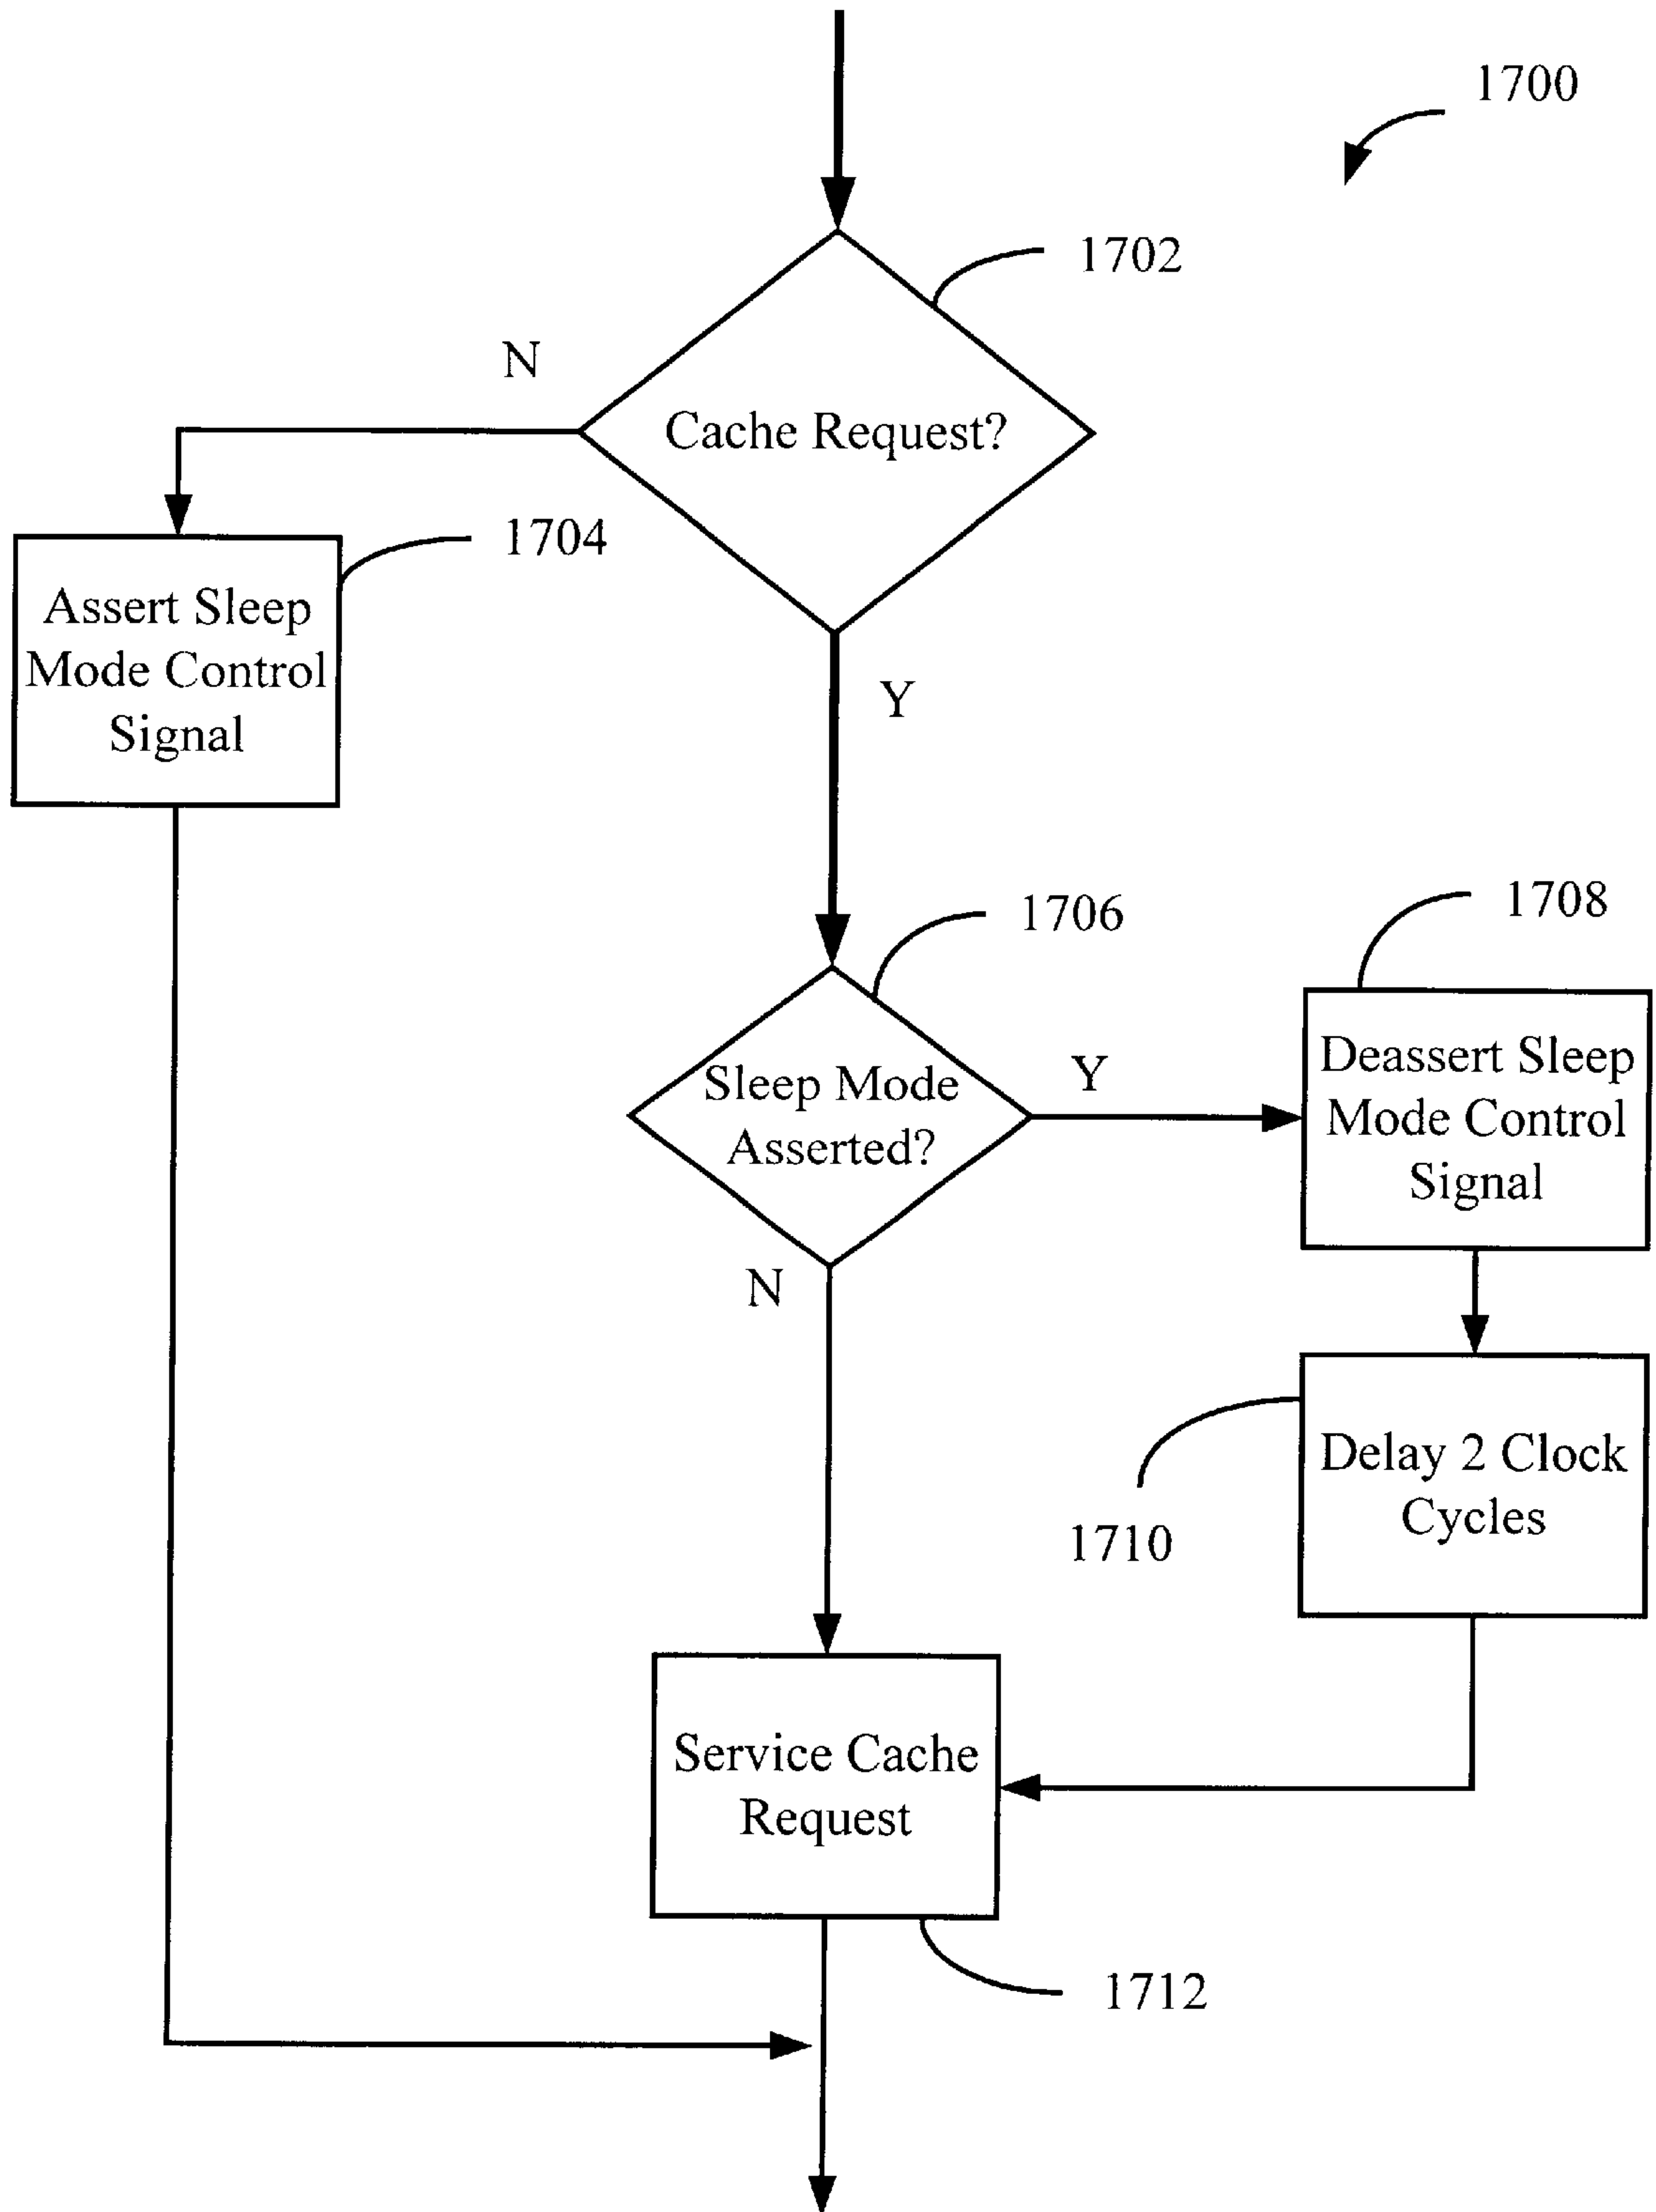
1700

1702

N

Cache Request?

1704

Assert Sleep Mode Control Signal

Y

1706

1708

Sleep Mode Asserted?

Y

Deassert Sleep Mode Control Signal

N

Delay 2 Clock Cycles

1710

Service Cache Request

1712